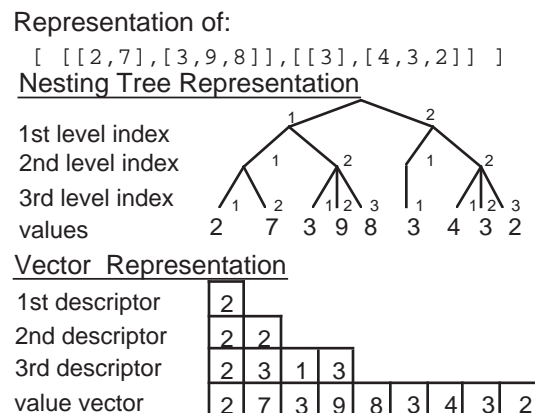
Representation of:

[ [[2,7],[3,9,8]],[[3],[4,3,2]] ]

Nesting Tree Representation

1st level index
2nd level index
3rd level index
values

1 2
1 2 1 2
1 2 1 2 3 1 1 2 3
2 7 3 9 8 3 4 3 2

Vector Representation

| 1st descriptor | 2 | | | | | | | | |
|---|---|---|---|---|---|---|---|---|---|
| 2nd descriptor | 2 | 2 | | | | | | | |
| 3rd descriptor | 2 | 3 | 1 | 3 | | | | | |
| value vector | 2 | 7 | 3 | 9 | 8 | 3 | 4 | 3 | 2 |